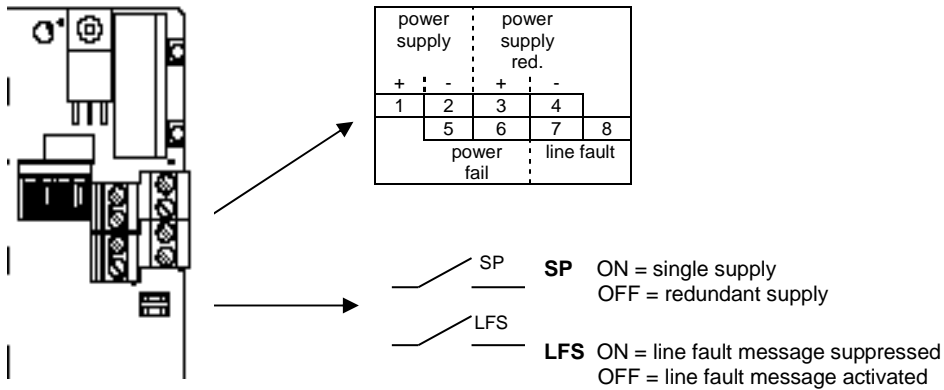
power supply

power supply red.

+ - + -

| 1 | 2 | 3 | 4 | |
|---|---|---|---|---|
| | 5 | 6 | 7 | 8 |

power fail

line fault

SP

LFS

**SP** ON = single supply
OFF = redundant supply

**LFS** ON = line fault message suppressed
OFF = line fault message activated